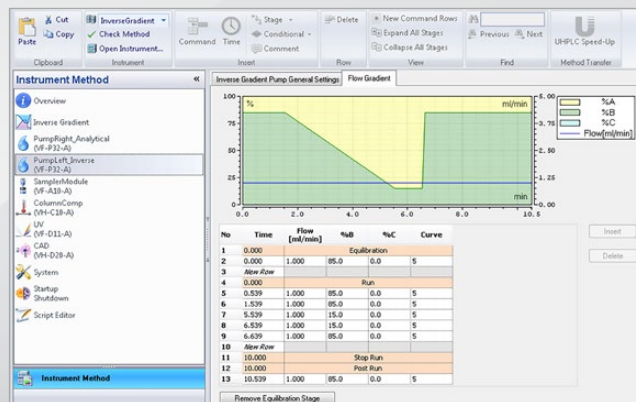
Paste
Cut
Copy
Clipboard
InverseGradient
Check Method
Open Instrument...
Instrument
Command
Time
Stage
Conditional
Comment
Insert
Delete
Row
New Command Rows
Expand All Stages
Collapse All Stages
View
Previous
Next
Find
UHPLC Speed-Up
Method Transfer

Instrument Method
Overview
Inverse Gradient
PumpRight_Analytical (VF-P32-A)
PumpLeft_Inverse (VF-P32-A)
SamplerModule (VF-A10-A)
ColumnComp (VH-C10-A)
UV (VF-D11-A)
CAD (VH-D20-A)
System
Startup Shutdown
Script Editor
Instrument Method

Inverse Gradient Pump General Settings
Flow Gradient

%
ml/min
min
100
75
50
25
0
0.0
2.0
4.0
6.0
8.0
10.5
5.00
3.75
2.50
1.25
0.00
%A
%B
%C
Flow[ml/min]

| No | Time | Flow [ml/min] | %B | %C | Curve |
|---|---|---|---|---|---|
| 1 | 0.000 | Equilibration | | | |
| 2 | 0.000 | 1.000 | 85.0 | 0.0 | 5 |
| 3 | New Row | | | | |
| 4 | 0.000 | Run | | | |
| 5 | 0.539 | 1.000 | 85.0 | 0.0 | 5 |
| 6 | 1.539 | 1.000 | 85.0 | 0.0 | 5 |
| 7 | 5.539 | 1.000 | 15.0 | 0.0 | 5 |
| 8 | 6.539 | 1.000 | 15.0 | 0.0 | 5 |
| 9 | 6.639 | 1.000 | 85.0 | 0.0 | 5 |
| 10 | New Row | | | | |
| 11 | 10.000 | Stop Run | | | |
| 12 | 10.000 | Post Run | | | |
| 13 | 10.539 | 1.000 | 85.0 | 0.0 | 5 |

Insert
Delete
Remove Equilibration Stage